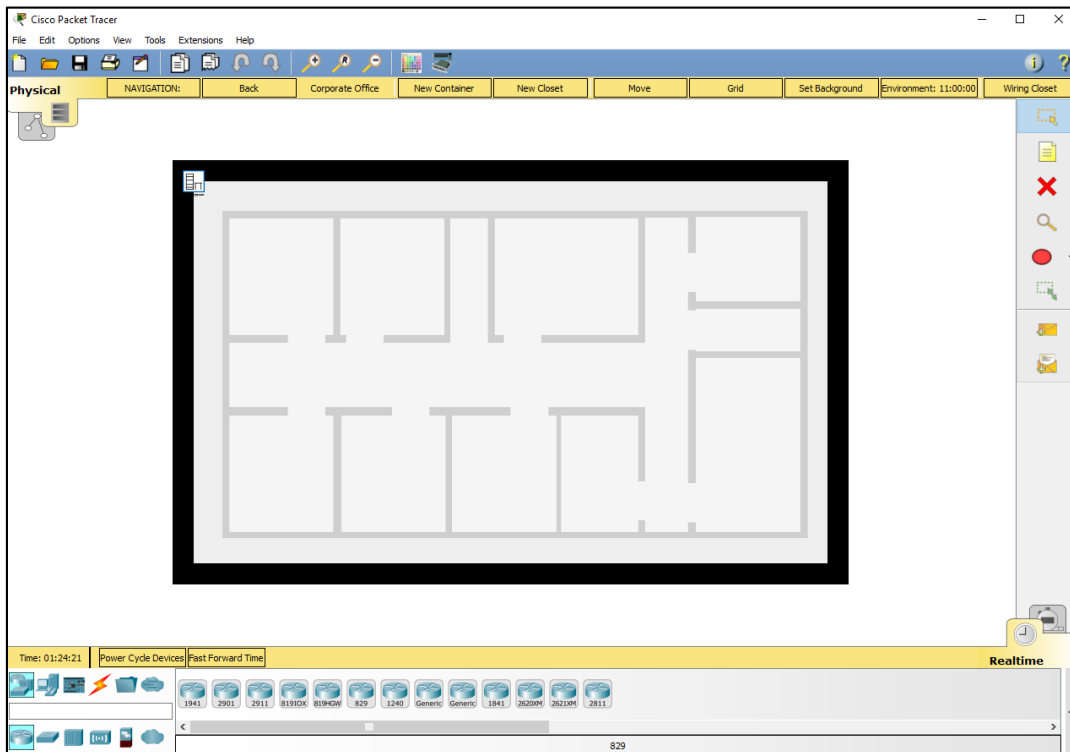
Cisco Packet Tracer

File Edit Options View Tools Extensions Help

Physical
NAVIGATION:
Back
Corporate Office
New Container
New Closet
Move
Grid
Set Background
Environment: 11:00:00
Wiring Closet

Time: 01:24:21
Power Cycle Devices
Fast Forward Time

Realtime

1941
2901
2911
819IOX
819HGW
829
1240
Generic
Generic
1841
2620XM
2621XM
2811

829